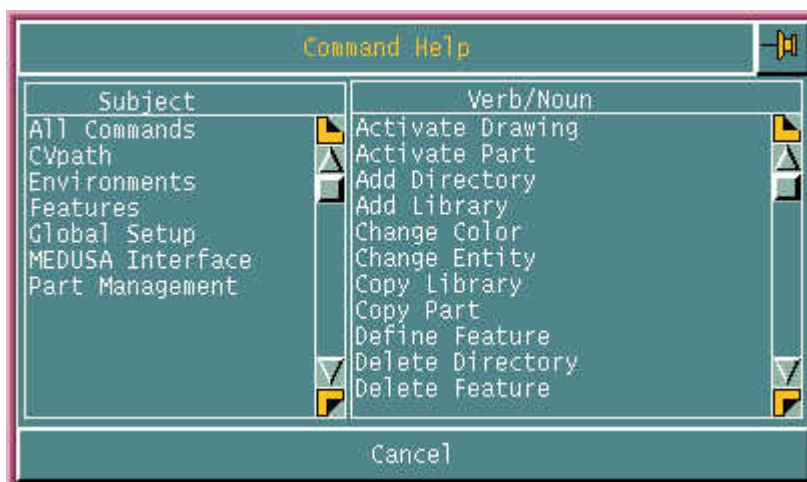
Command Help

Subject
All Commands
CVpath
Environments
Features
Global Setup
MEDUSA Interface
Part Management

Verb/Noun
Activate Drawing
Activate Part
Add Directory
Add Library
Change Color
Change Entity
Copy Library
Copy Part
Define Feature
Delete Directory
Delete Feature

Cancel